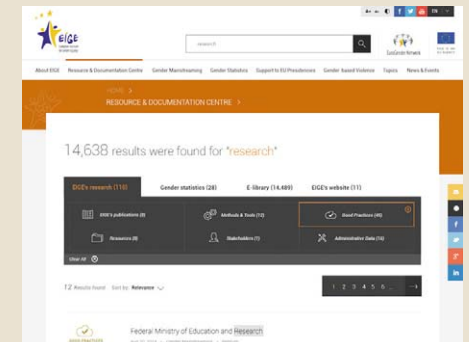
EIGE

research

EuroGender Network

EN

About EIGE   Resource & Documentation Centre   Gender Mainstreaming   Gender Statistics   Support to EU Presidencies   Gender-based Violence   Topics   News & Events

HOME >
RESOURCE & DOCUMENTATION CENTRE >

14,638 results were found for "research"

EIGE's research (115)   Gender statistics (28)   E-library (14,489)   EIGE's website (11)

EIGE's publications (8)   Methods & Tools (12)   Good Practices (45)

Resources (8)   Stakeholders (1)   Administrative Data (15)

Clear All

12 Results found   Sort by: Relevance

1 2 3 4 5 6 ... →

GOOD PRACTICES

Federal Ministry of Education and Research